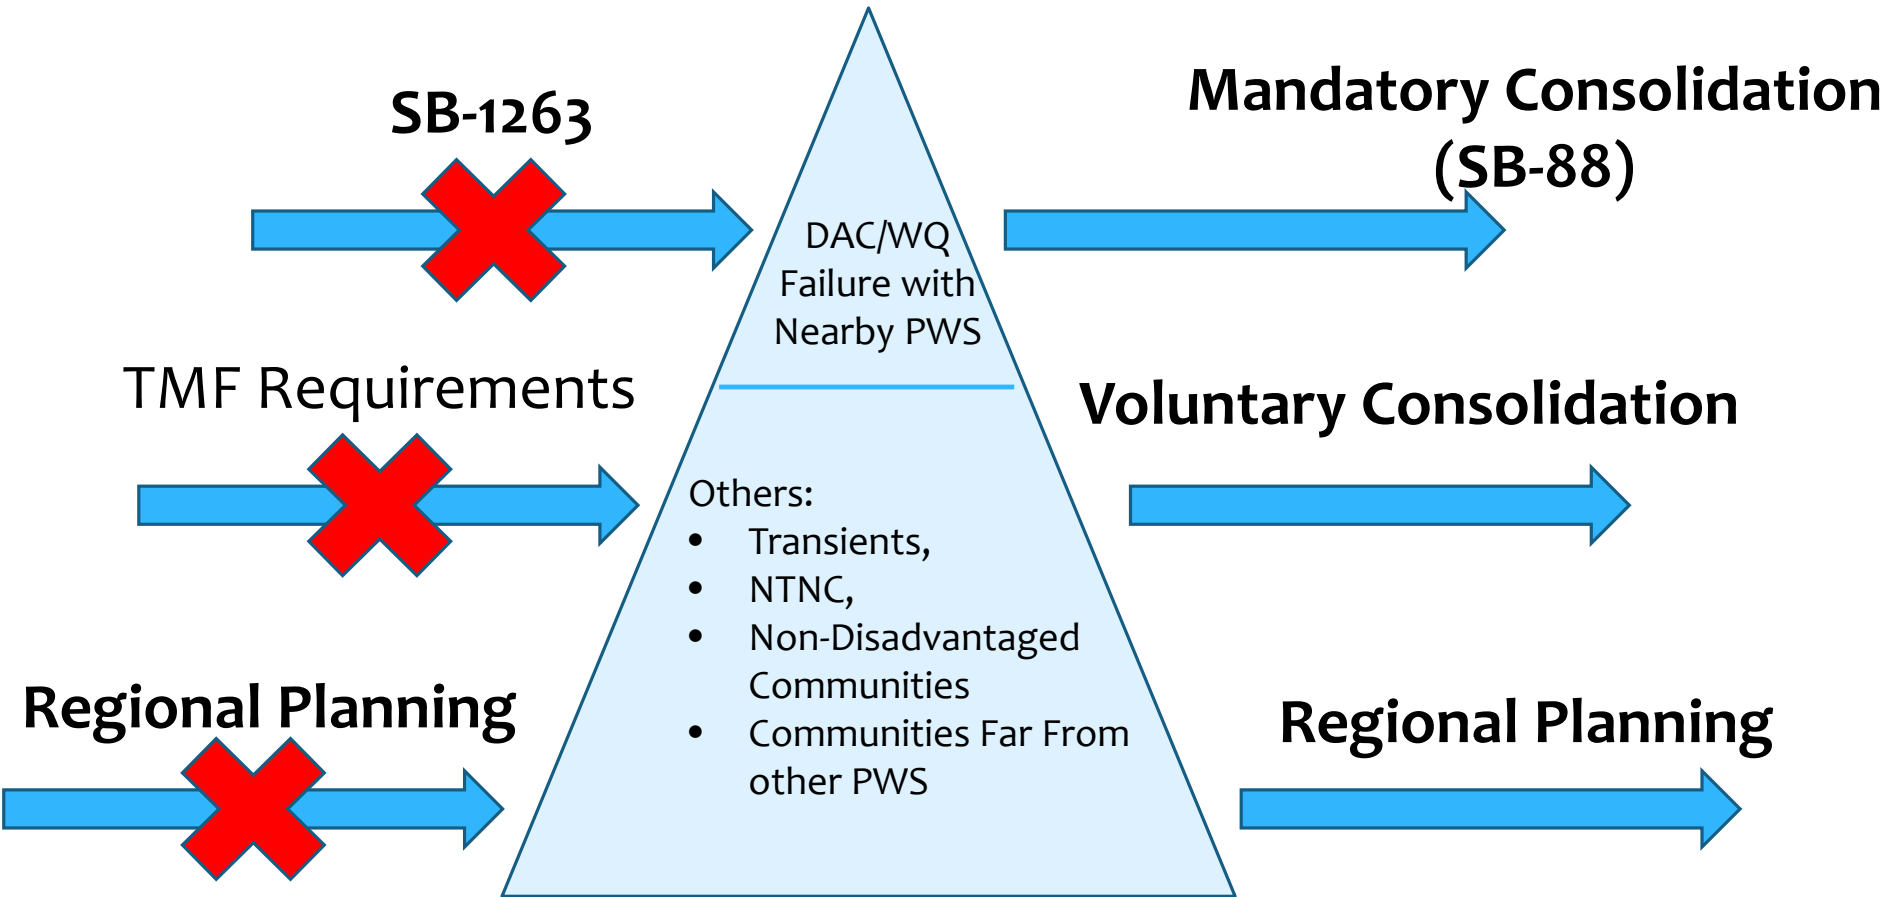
SB-1263

TMF Requirements

Regional Planning

DAC/WQ Failure with Nearby PWS

Others:
- Transients,
- NTNC,
- Non-Disadvantaged Communities
- Communities Far From other PWS

Mandatory Consolidation (SB-88)

Voluntary Consolidation

Regional Planning